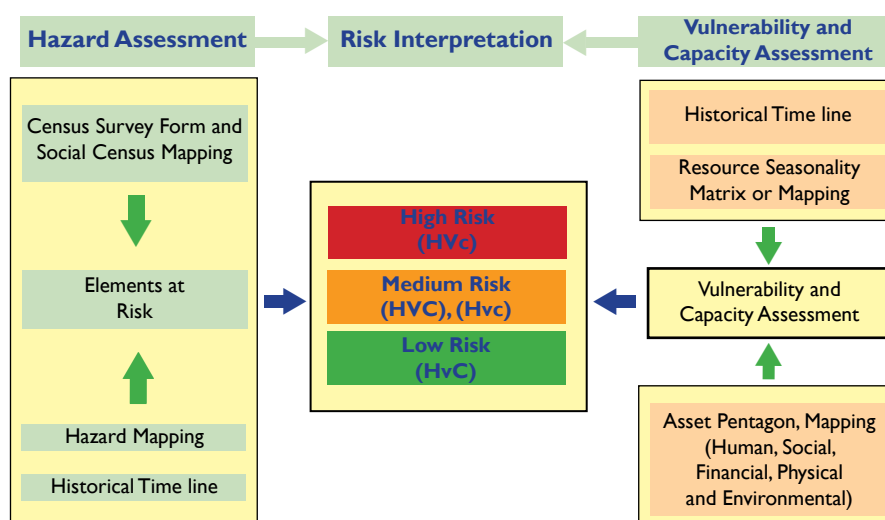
Hazard Assessment

Risk Interpretation

Vulnerability and Capacity Assessment

Census Survey Form and Social Census Mapping

Elements at Risk

Hazard Mapping

Historical Time line

High Risk (HVc)

Medium Risk (HVC), (Hvc)

Low Risk (HvC)

Historical Time line

Resource Seasonality Matrix or Mapping

Vulnerability and Capacity Assessment

Asset Pentagon, Mapping (Human, Social, Financial, Physical and Environmental)